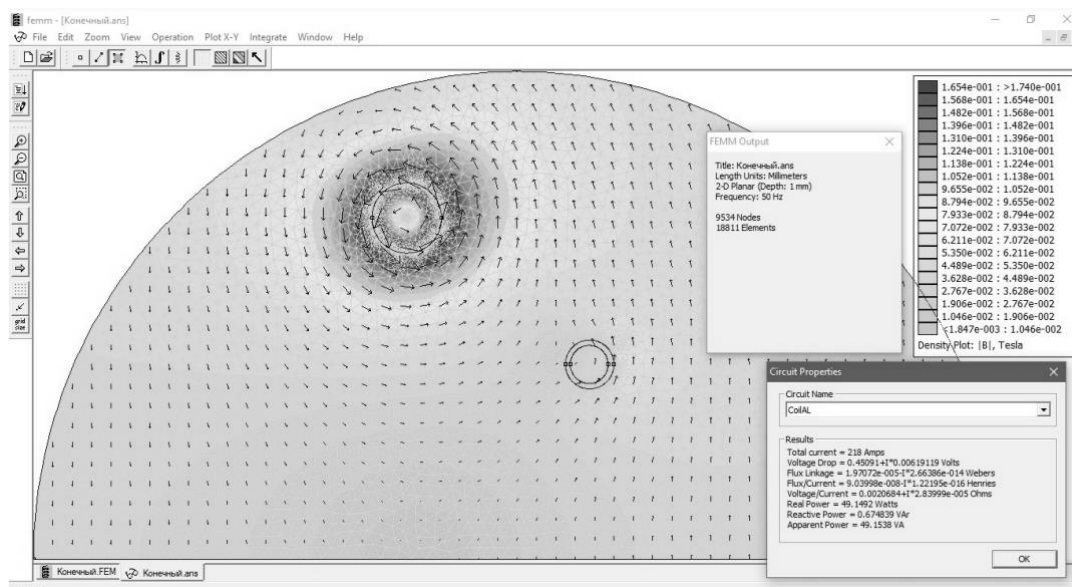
femm - [Конечный.ans]
File Edit Zoom View Operation Plot X-Y Integrate Window Help

FEMM Output

Title: Конечный.ans
Length Units: Millimeters
2-D Planar (Depth: 1 mm)
Frequency: 50 Hz

9534 Nodes
18811 Elements

1.654e-001 : >1.740e-001
1.568e-001 : 1.654e-001
1.482e-001 : 1.568e-001
1.396e-001 : 1.482e-001
1.310e-001 : 1.396e-001
1.224e-001 : 1.310e-001
1.138e-001 : 1.224e-001
1.052e-001 : 1.138e-001
9.655e-002 : 1.052e-001
8.794e-002 : 9.655e-002
7.933e-002 : 8.794e-002
7.072e-002 : 7.933e-002
6.211e-002 : 7.072e-002
5.350e-002 : 6.211e-002
4.489e-002 : 5.350e-002
3.628e-002 : 4.489e-002
2.767e-002 : 3.628e-002
1.906e-002 : 2.767e-002
1.046e-002 : 1.906e-002
<1.847e-003 : 1.046e-002
Density Plot: |B|, Tesla

Circuit Properties

Circuit Name
CoilAL

Results
Total current = 218 Amps
Voltage Drop = 0.45091+I*0.00619119 Volts
Flux Linkage = 1.97072e-005-I*2.66386e-014 Webers
Flux/Current = 9.03998e-008-I*1.22195e-016 Henries
Voltage/Current = 0.0020684+I*2.83999e-005 Ohms
Real Power = 49.1492 Watts
Reactive Power = 0.674839 VAr
Apparent Power = 49.1538 VA

OK

Конечный.FEM Конечный.ans